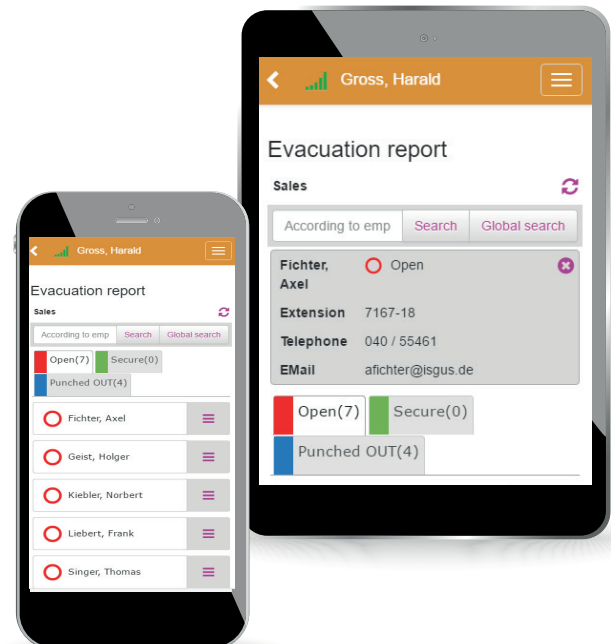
Gross, Harald

Evacuation report

Sales

According to emp | Search | Global search

Fichter, Axel | Open

Extension | 7167-18

Telephone | 040 / 55461

EMail | afichter@isgus.de

Open(7) | Secure(0) | Punched OUT(4)

Gross, Harald

Evacuation report

Sales

According to emp | Search | Global search

Open(7) | Secure(0) | Punched OUT(4)

Fichter, Axel

Geist, Holger

Kiebler, Norbert

Liebert, Frank

Singer, Thomas